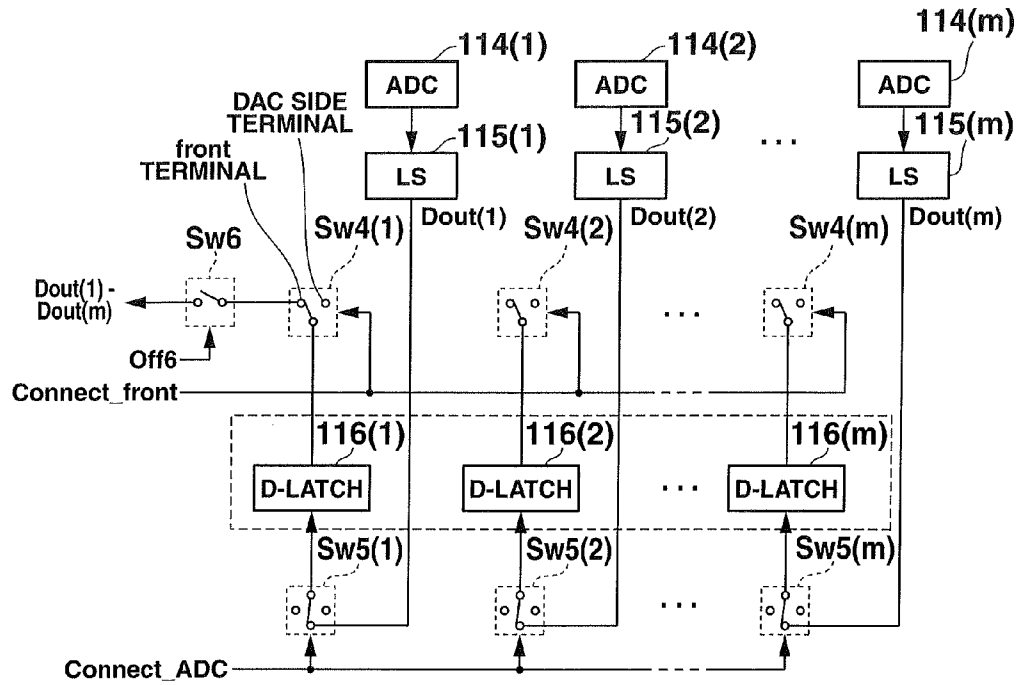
114(1)
114(2)
114(m)
ADC
ADC
ADC
DAC SIDE TERMINAL
115(1)
115(2)
...
115(m)
front TERMINAL
LS
LS
LS
Sw6
Sw4(1)
Dout(1)
Sw4(2)
Dout(2)
Sw4(m)
Dout(m)
Dout(1) - Dout(m)
...
Off6
Connect_front
116(1)
116(2)
116(m)
D-LATCH
D-LATCH
...
D-LATCH
Sw5(1)
Sw5(2)
Sw5(m)
...
Connect_ADC